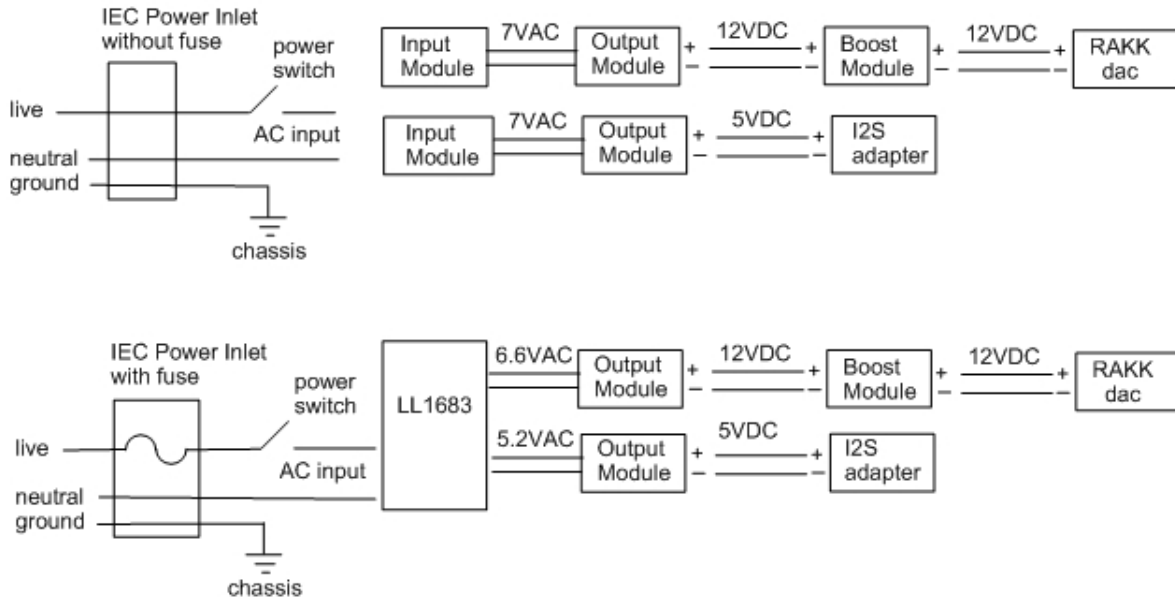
IEC Power Inlet without fuse

power switch

live

AC input

neutral

ground

chassis

Input Module

7VAC

Output Module

+

−

12VDC

+

−

Boost Module

+

−

12VDC

+

−

RAKK dac

Input Module

7VAC

Output Module

+

−

5VDC

+

−

I2S adapter

IEC Power Inlet with fuse

power switch

live

AC input

neutral

ground

chassis

LL1683

6.6VAC

Output Module

+

−

12VDC

+

−

Boost Module

+

−

12VDC

+

−

RAKK dac

5.2VAC

Output Module

+

−

5VDC

+

−

I2S adapter